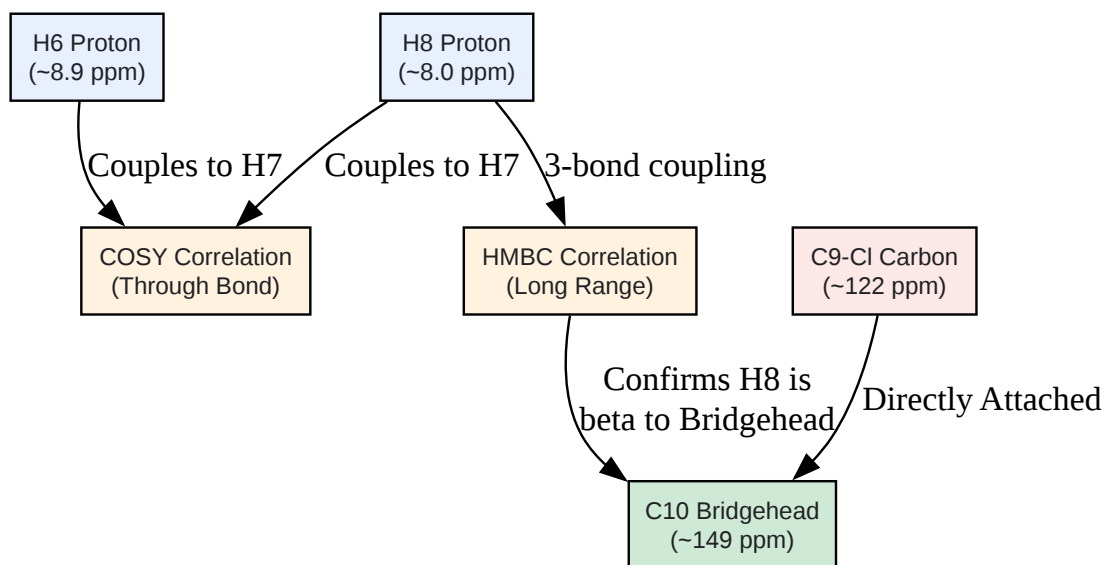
H6 Proton
(~8.9 ppm)

H8 Proton
(~8.0 ppm)

Couples to H7

Couples to H7

3-bond coupling

COSY Correlation
(Through Bond)

HMBC Correlation
(Long Range)

C9-Cl Carbon
(~122 ppm)

Confirms H8 is
beta to Bridgehead

Directly Attached

C10 Bridgehead
(~149 ppm)